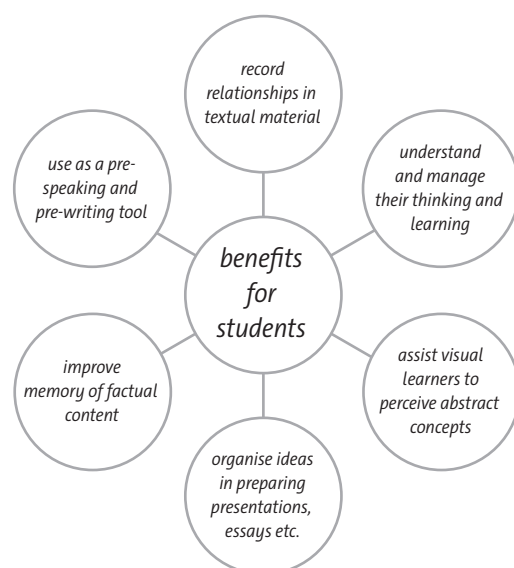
benefits for students

record relationships in textual material

understand and manage their thinking and learning

assist visual learners to perceive abstract concepts

organise ideas in preparing presentations, essays etc.

improve memory of factual content

use as a pre-speaking and pre-writing tool